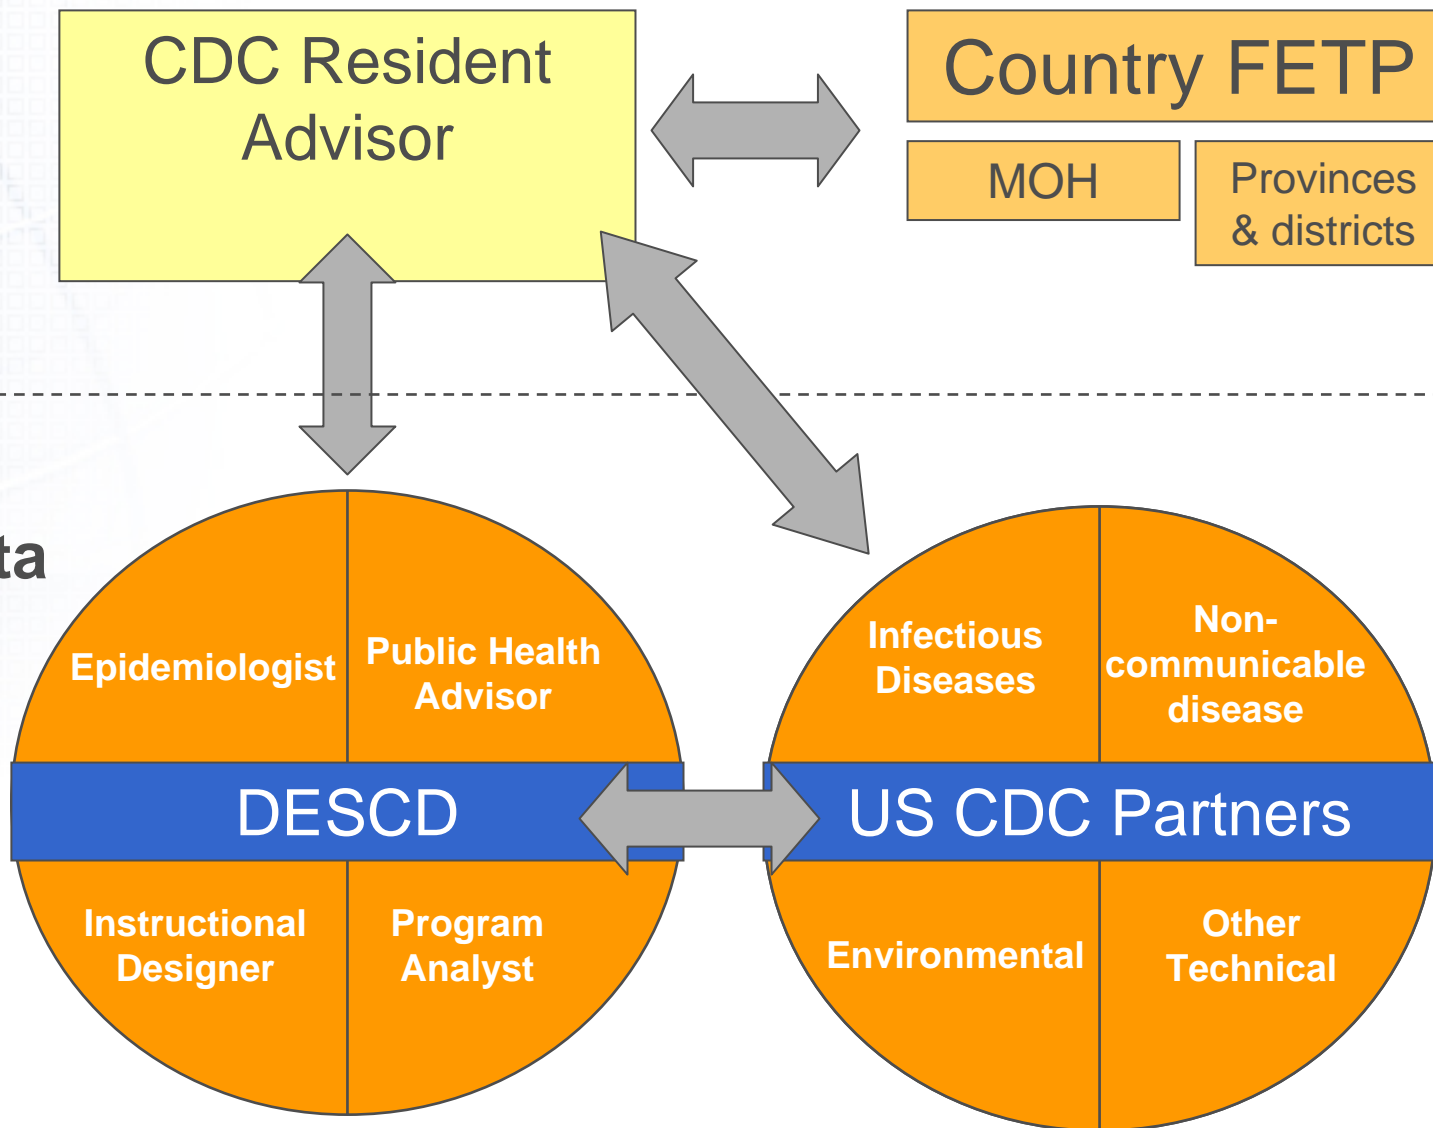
CDC Resident Advisor

Country FETP

MOH

Provinces & districts

ta

Epidemiologist

Public Health Advisor

DESCD

Instructional Designer

Program Analyst

Infectious Diseases

Non-communicable disease

US CDC Partners

Environmental

Other Technical